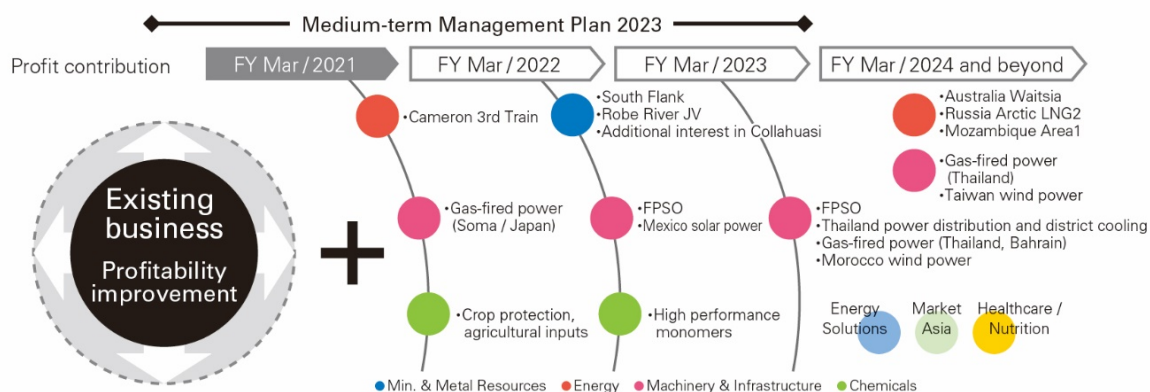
Medium-term Management Plan 2023

Profit contribution

FY Mar / 2021

FY Mar / 2022

FY Mar / 2023

FY Mar / 2024 and beyond

•Cameron 3rd Train

•South Flank
•Robe River JV
•Additional interest in Collahuasi

•Australia Waitsia
•Russia Arctic LNG2
•Mozambique Area1

•Gas-fired power (Thailand)
•Taiwan wind power

Existing business

Profitability improvement

•Gas-fired power (Soma / Japan)

•FPSO
•Mexico solar power

•FPSO
•Thailand power distribution and district cooling
•Gas-fired power (Thailand, Bahrain)
•Morocco wind power

•Crop protection, agricultural inputs

•High performance monomers

Energy Solutions

Market Asia

Healthcare / Nutrition

● Min. & Metal Resources ● Energy ● Machinery & Infrastructure ● Chemicals